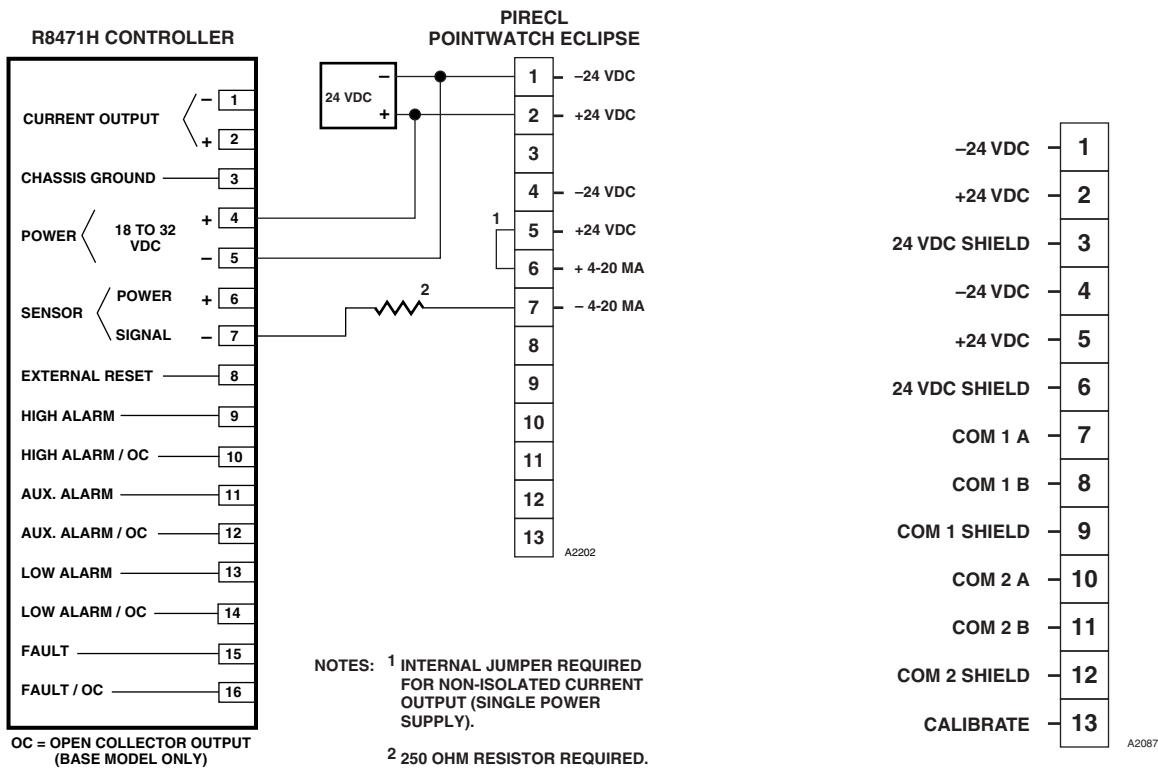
R8471H CONTROLLER

CURRENT OUTPUT – 1
+ 2
CHASSIS GROUND 3
POWER 18 TO 32 VDC + 4
– 5
SENSOR POWER + 6
SIGNAL – 7
EXTERNAL RESET 8
HIGH ALARM 9
HIGH ALARM / OC 10
AUX. ALARM 11
AUX. ALARM / OC 12
LOW ALARM 13
LOW ALARM / OC 14
FAULT 15
FAULT / OC 16

OC = OPEN COLLECTOR OUTPUT (BASE MODEL ONLY)

24 VDC – +

PIRECL POINTWATCH ECLIPSE

1 –24 VDC
2 +24 VDC
3
4 –24 VDC
5 +24 VDC
6 + 4-20 MA
7 – 4-20 MA
8
9
10
11
12
13

1
2

A2202

NOTES: $^1$ INTERNAL JUMPER REQUIRED FOR NON-ISOLATED CURRENT OUTPUT (SINGLE POWER SUPPLY).

$^2$ 250 OHM RESISTOR REQUIRED.

–24 VDC 1
+24 VDC 2
24 VDC SHIELD 3
–24 VDC 4
+24 VDC 5
24 VDC SHIELD 6
COM 1 A 7
COM 1 B 8
COM 1 SHIELD 9
COM 2 A 10
COM 2 B 11
COM 2 SHIELD 12
CALIBRATE 13

A2087